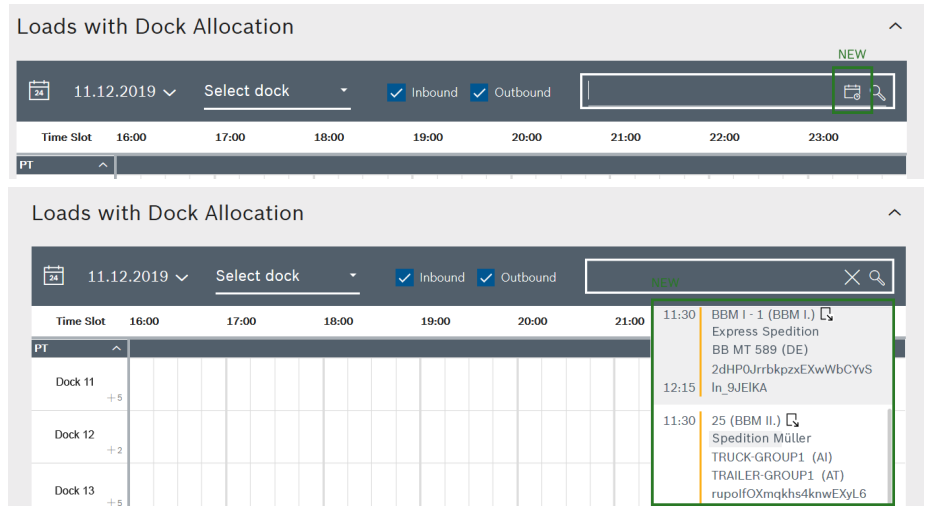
Loads with Dock Allocation

NEW

24 11.12.2019 Select dock Inbound Outbound

Time Slot 16:00 17:00 18:00 19:00 20:00 21:00 22:00 23:00

PT

Loads with Dock Allocation

24 11.12.2019 Select dock Inbound Outbound

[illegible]

Time Slot 16:00 17:00 18:00 19:00 20:00 21:00

PT

Dock 11 +5

Dock 12 +2

Dock 13 +5

11:30 BBM I - 1 (BBM I.)
Express Spedition
BB MT 589 (DE)
2dHP0JrrbkpzxEXwWbCYvS
12:15 ln_9JElKA

11:30 25 (BBM II.)
Spedition Müller
TRUCK-GROUP1 (AI)
TRAILER-GROUP1 (AT)
rupolfOXmqkhs4knwEXyL6